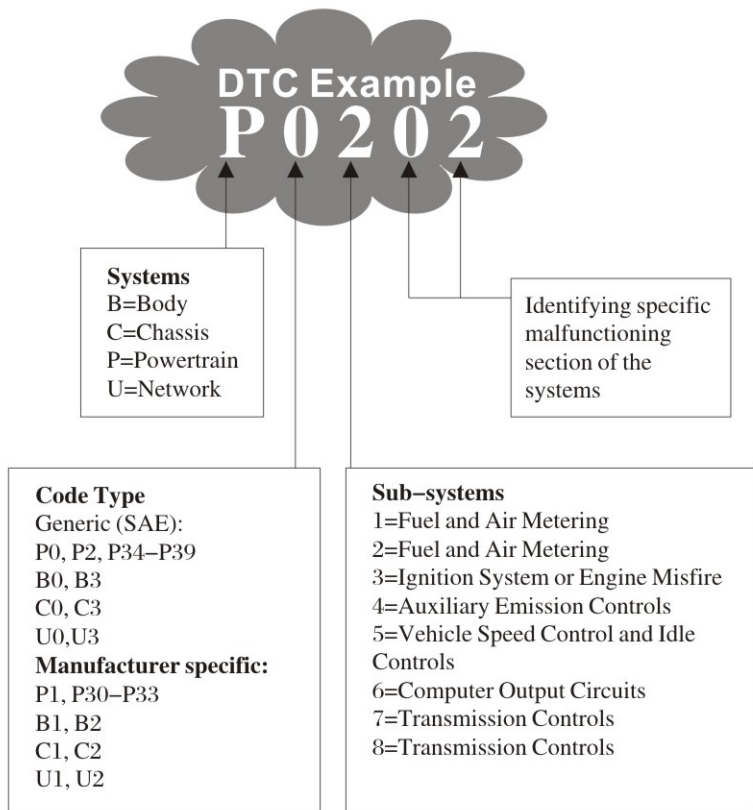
DTC Example
P 0 2 0 2

Systems
B=Body
C=Chassis
P=Powertrain
U=Network

Identifying specific malfunctioning section of the systems

Code Type
Generic (SAE):
P0, P2, P34–P39
B0, B3
C0, C3
U0,U3
Manufacturer specific:
P1, P30–P33
B1, B2
C1, C2
U1, U2

Sub–systems
1=Fuel and Air Metering
2=Fuel and Air Metering
3=Ignition System or Engine Misfire
4=Auxiliary Emission Controls
5=Vehicle Speed Control and Idle Controls
6=Computer Output Circuits
7=Transmission Controls
8=Transmission Controls